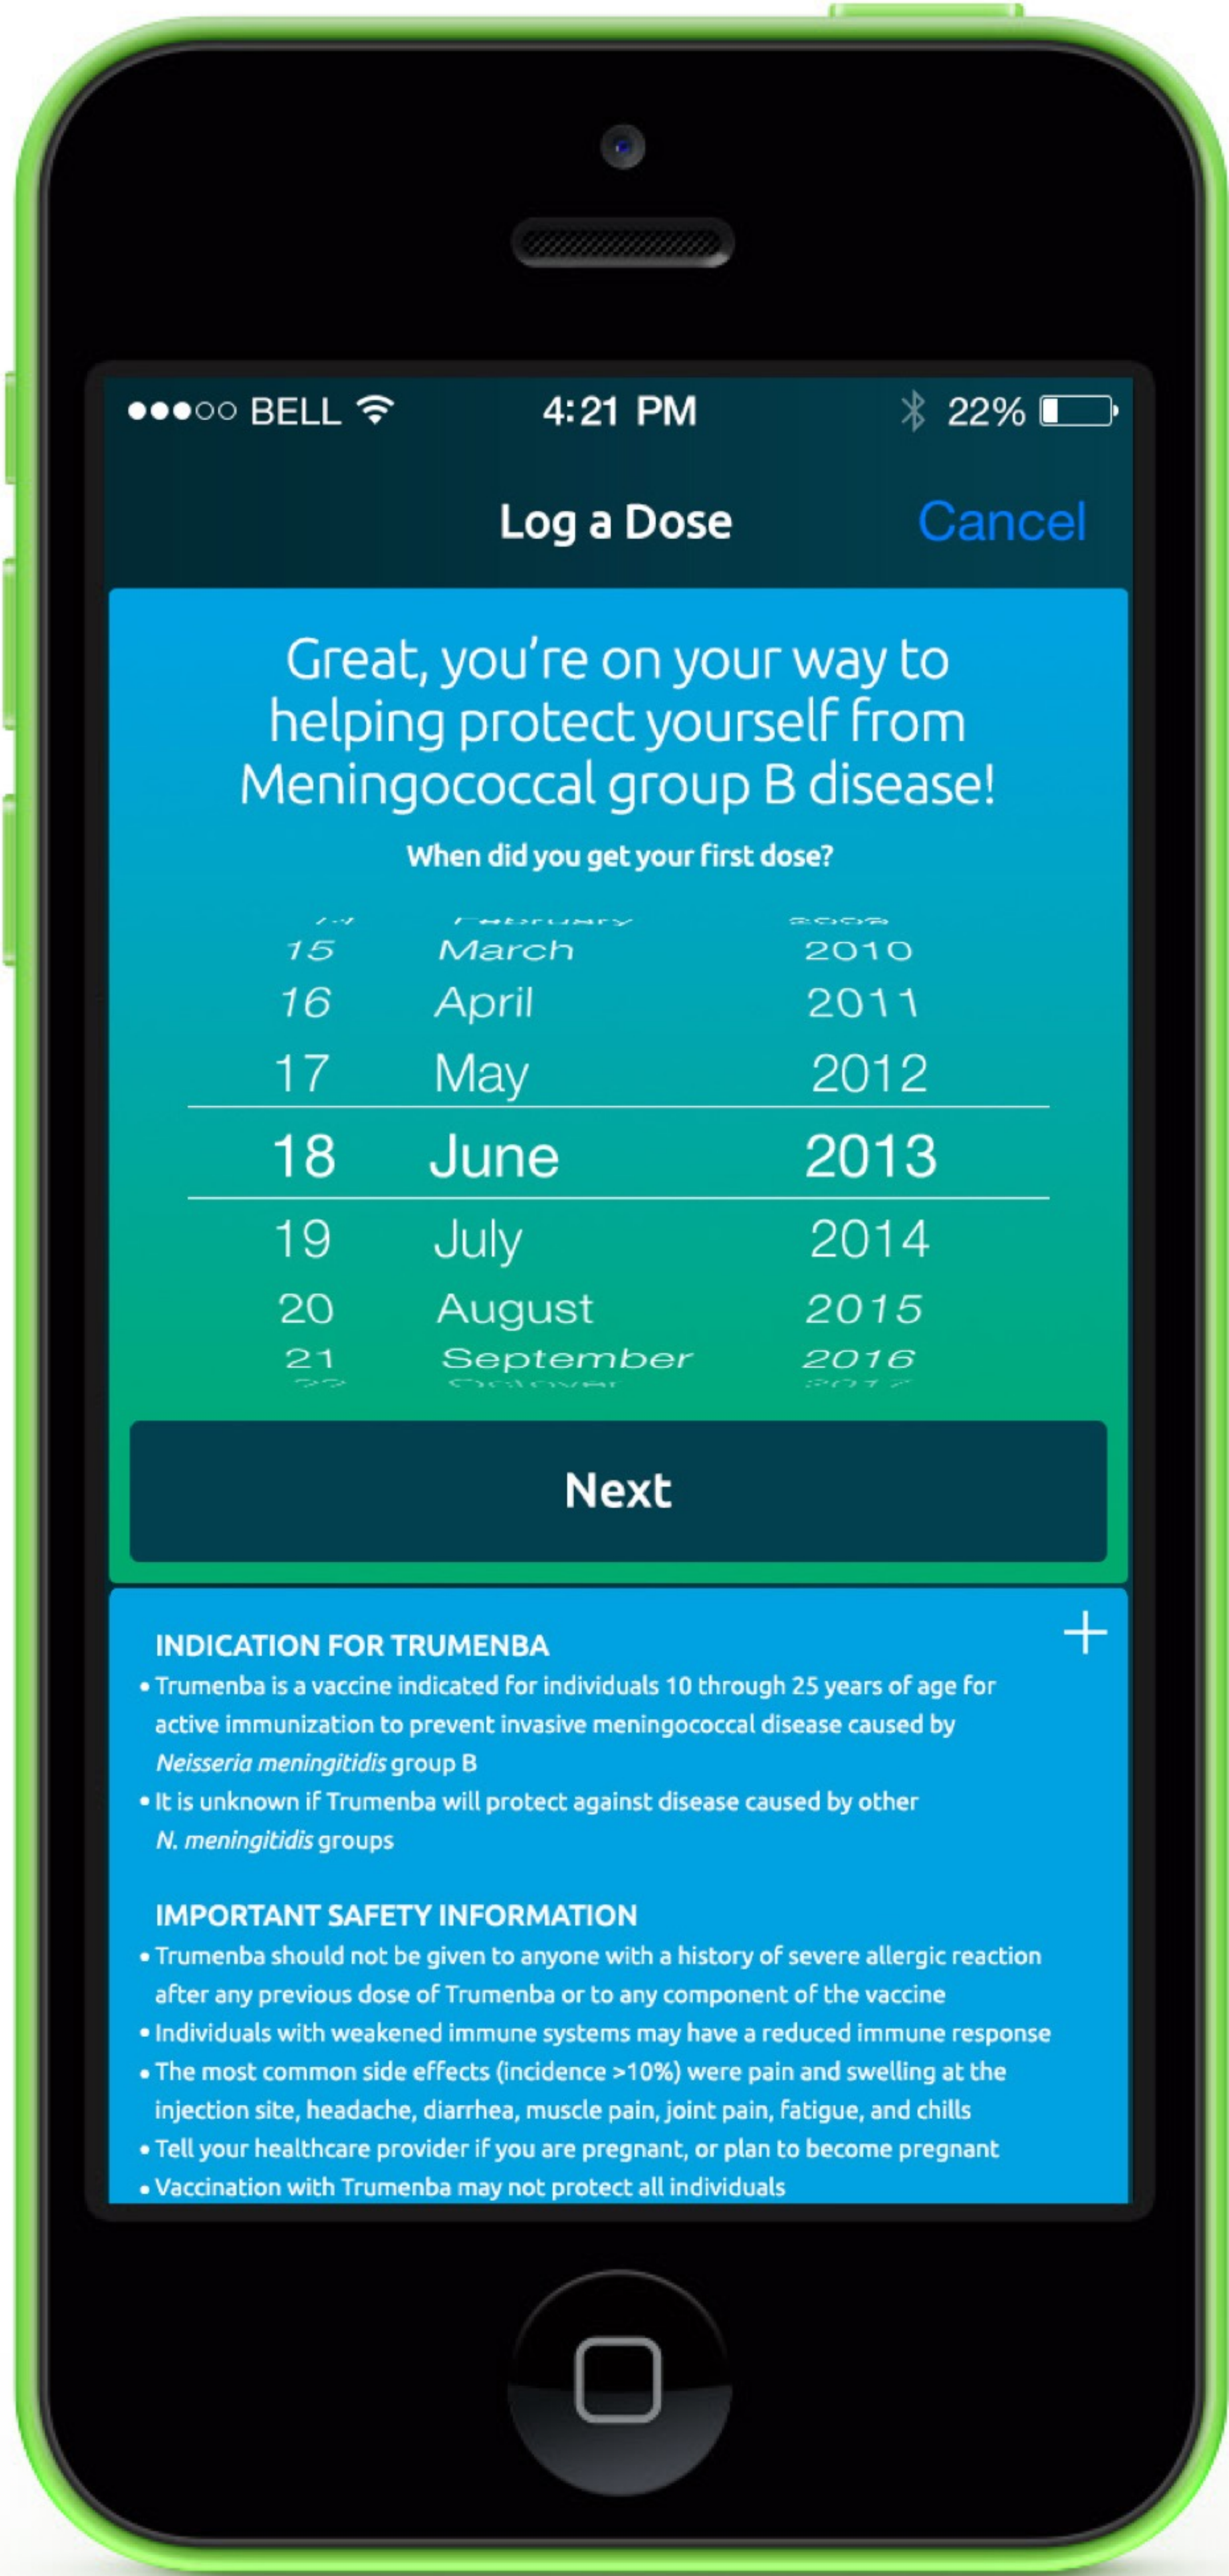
●●●○○ BELL 4:21 PM 22%

Log a Dose Cancel

Great, you're on your way to helping protect yourself from Meningococcal group B disease!

When did you get your first dose?

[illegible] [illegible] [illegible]
15 March 2010
16 April 2011
17 May 2012
18 June 2013
19 July 2014
20 August 2015
21 September 2016
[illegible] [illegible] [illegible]

Next

INDICATION FOR TRUMENBA
+
• Trumenba is a vaccine indicated for individuals 10 through 25 years of age for active immunization to prevent invasive meningococcal disease caused by *Neisseria meningitidis* group B
• It is unknown if Trumenba will protect against disease caused by other *N. meningitidis* groups

IMPORTANT SAFETY INFORMATION
• Trumenba should not be given to anyone with a history of severe allergic reaction after any previous dose of Trumenba or to any component of the vaccine
• Individuals with weakened immune systems may have a reduced immune response
• The most common side effects (incidence >10%) were pain and swelling at the injection site, headache, diarrhea, muscle pain, joint pain, fatigue, and chills
• Tell your healthcare provider if you are pregnant, or plan to become pregnant
• Vaccination with Trumenba may not protect all individuals